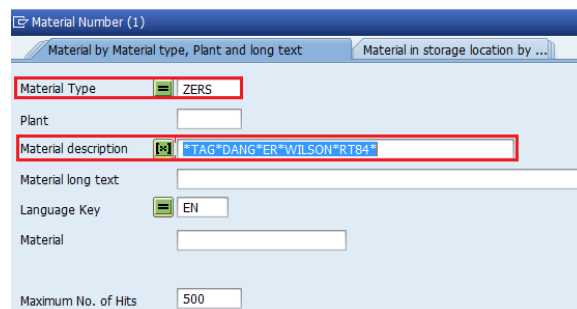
Material Number (1)

Material by Material type, Plant and long text

Material in storage location by ...

Material Type = ZERS

Plant

Material description *TAG*DANG*ER*WILSON*RT84*

Material long text

Language Key = EN

Material

Maximum No. of Hits 500